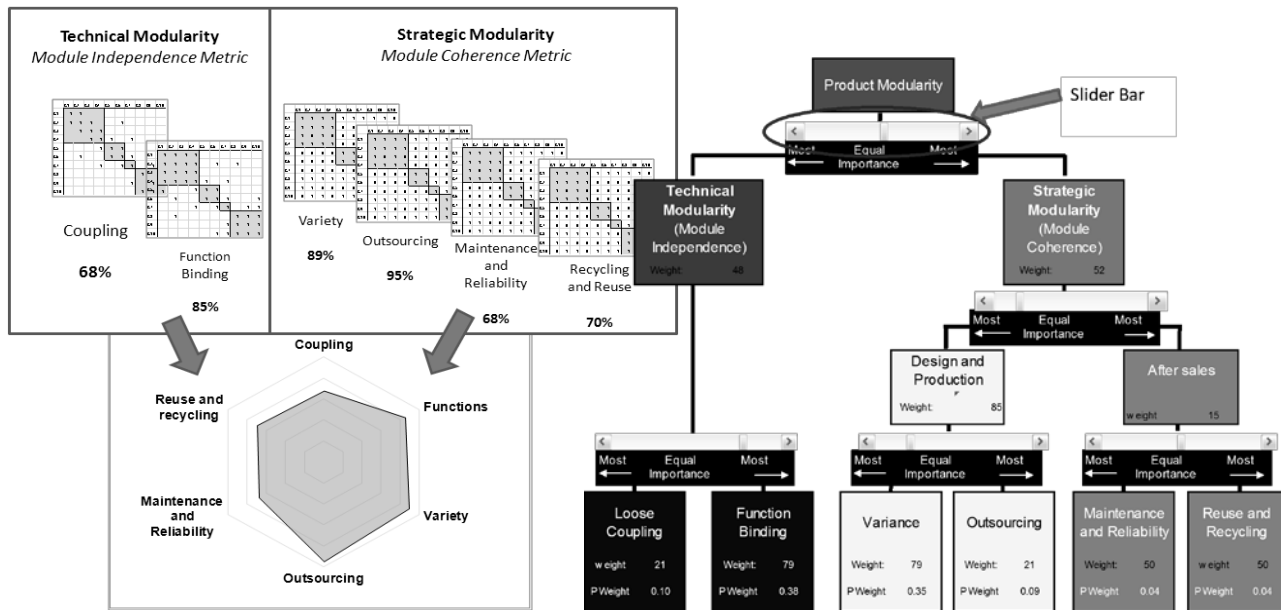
Technical Modularity
Module Independence Metric

Coupling

68%

Function Binding

85%

Strategic Modularity
Module Coherence Metric

Variety

89%

Outsourcing

95%

Maintenance and Reliability

68%

Recycling and Reuse

70%

Coupling

Functions

Variety

Outsourcing

Maintenance and Reliability

Reuse and recycling

Product Modularity

Slider Bar

Most Equal Importance Most

Technical Modularity (Module Independence)
Weight: 48

Strategic Modularity (Module Coherence)
Weight: 52

Most Equal Importance Most

Design and Production
Weight: 85

After sales
weight 15

Most Equal Importance Most

Most Equal Importance Most

Most Equal Importance Most

Loose Coupling
weight 21
PWeight 0.10

Function Binding
Weight: 79
PWeight 0.38

Variance
Weight: 79
PWeight 0.35

Outsourcing
Weight: 21
PWeight 0.09

Maintenance and Reliability
Weight: 50
PWeight 0.04

Reuse and Recycling
weight 50
PWeight 0.04